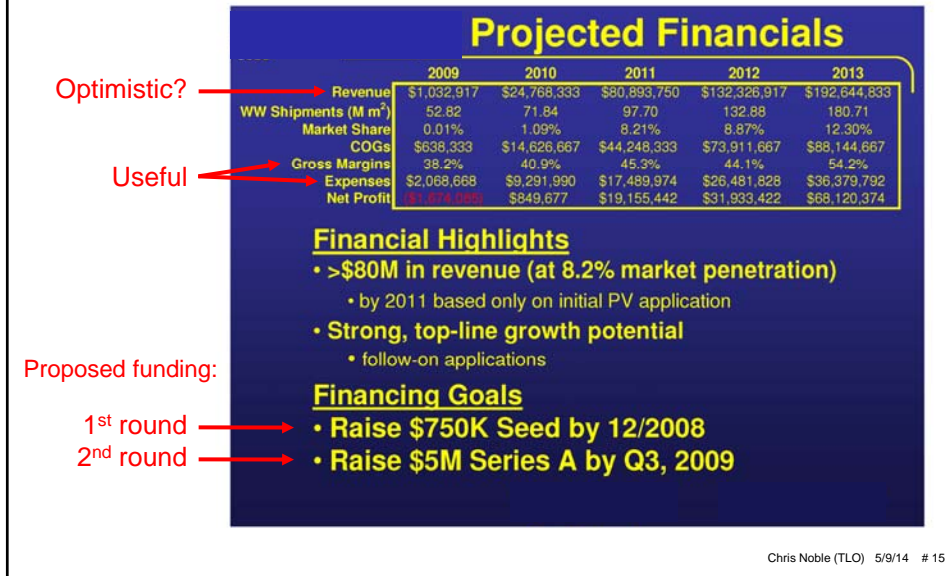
Projected Financials

Optimistic?

Useful

| | 2009 | 2010 | 2011 | 2012 | 2013 |
|---|---|---|---|---|---|
| Revenue | \$1,032,917 | \$24,768,333 | \$80,893,750 | \$132,326,917 | \$192,644,833 |
| WW Shipments (M $m^2$) | 52.82 | 71.84 | 97.70 | 132.88 | 180.71 |
| Market Share | 0.01% | 1.09% | 8.21% | 8.87% | 12.30% |
| COGs | \$638,333 | \$14,626,667 | \$44,248,333 | \$73,911,667 | \$88,144,667 |
| Gross Margins | 38.2% | 40.9% | 45.3% | 44.1% | 54.2% |
| Expenses | \$2,068,668 | \$9,291,990 | \$17,489,974 | \$26,481,828 | \$36,379,792 |
| Net Profit | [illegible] | \$849,677 | \$19,155,442 | \$31,933,422 | \$68,120,374 |

Financial Highlights
• >\$80M in revenue (at 8.2% market penetration)
• by 2011 based only on initial PV application
• Strong, top-line growth potential
• follow-on applications

Proposed funding:

Financing Goals
1st round • Raise \$750K Seed by 12/2008
2nd round • Raise \$5M Series A by Q3, 2009

Chris Noble (TLO) 5/9/14 # 15